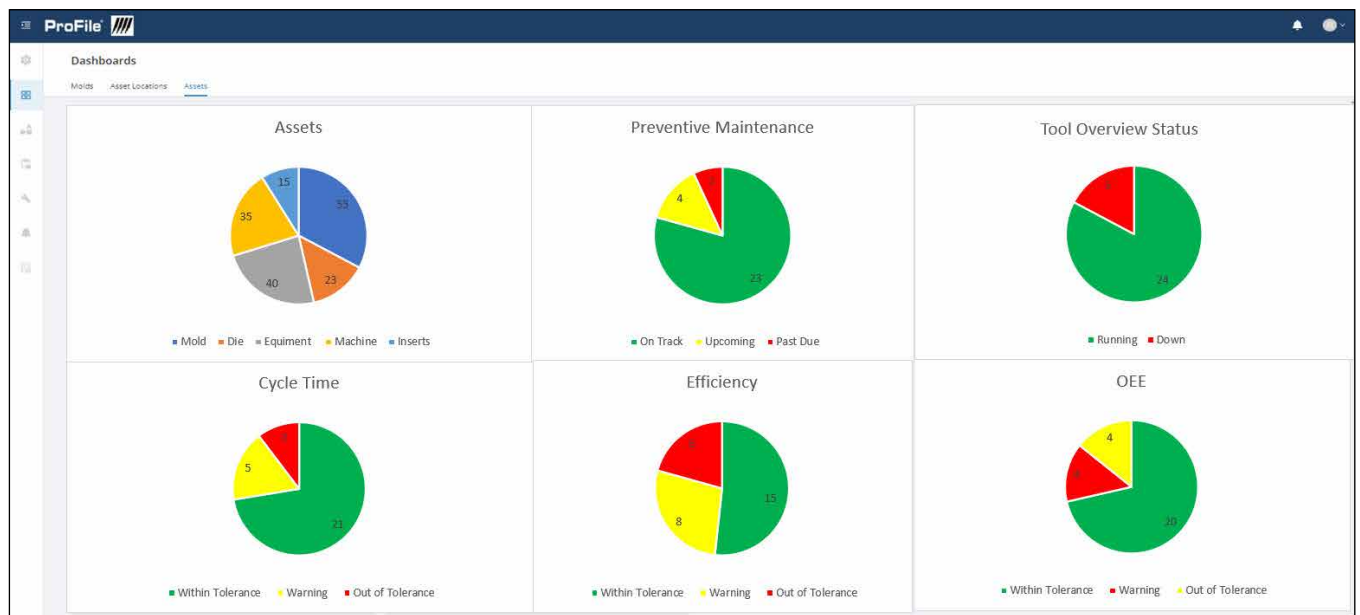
ProFile

Dashboards

Molds Asset Locations Assets

Assets

15
55
35
23
40

Mold Die Equiment Machine Inserts

Preventive Maintenance

4
23

On Track Upcoming Past Due

Tool Overview Status

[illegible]
24

Running Down

Cycle Time

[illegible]
5
21

Within Tolerance Warning Out of Tolerance

Efficiency

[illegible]
15
8

Within Tolerance Warning Out of Tolerance

OEE

4
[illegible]
20

Within Tolerance Warning Out of Tolerance